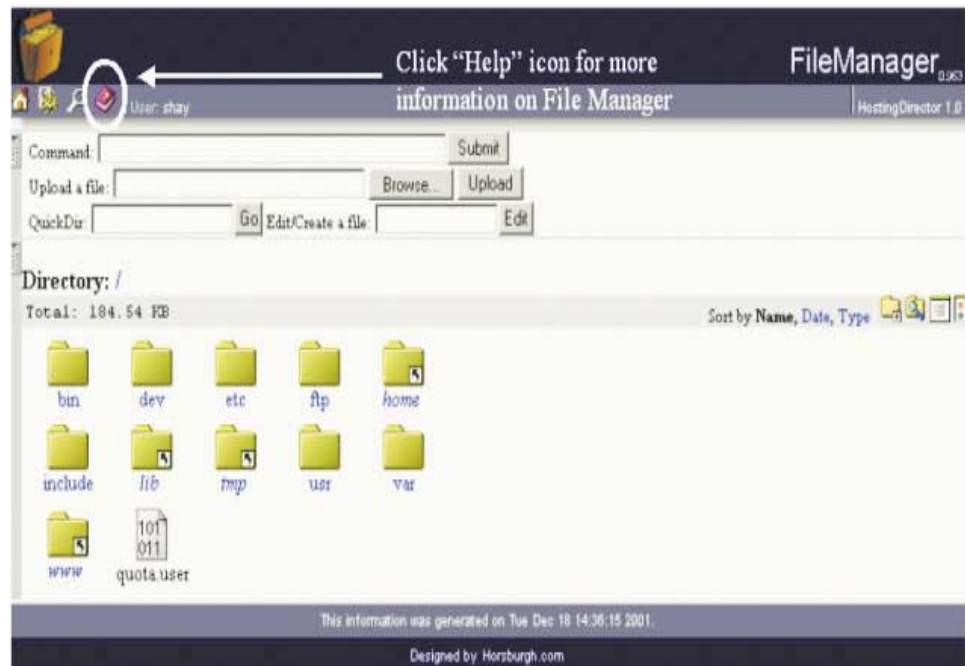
Click "Help" icon for more information on File Manager

FileManager$_{0.963}$

User: shay

HostingDirector 1.0

Command: Submit

Upload a file: Browse... Upload

QuickDir: Go Edit/Create a file: Edit

Directory: /

Total: 184.54 KB

Sort by Name, Date, Type

bin dev etc ftp home

include lib tmp usr var

101
011

www quota.user

This information was generated on Tue Dec 18 14:36:15 2001.

Designed by Horsburgh.com